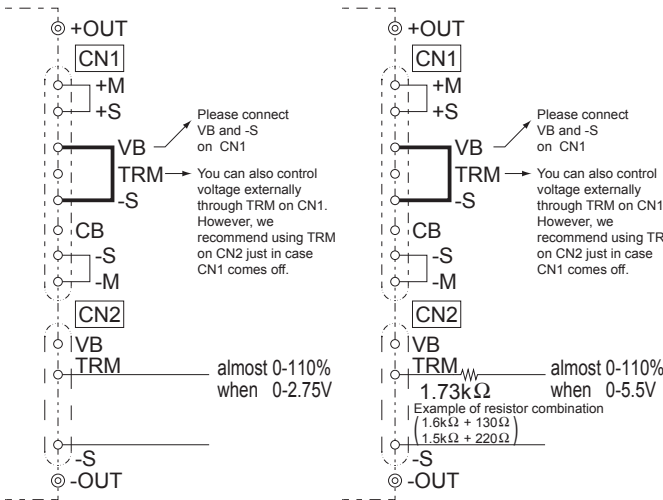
+OUT
CN1
+M
+S
VB
TRM
-S
CB
-S
-M
CN2
VB
TRM
-S
-OUT

Please connect VB and -S on CN1

You can also control voltage externally through TRM on CN1. However, we recommend using TRM on CN2 just in case CN1 comes off.

almost 0-110% when 0-2.75V

+OUT
CN1
+M
+S
VB
TRM
-S
CB
-S
-M
CN2
VB
TRM
$1.73k\Omega$
-S
-OUT

Please connect VB and -S on CN1

You can also control voltage externally through TRM on CN1. However, we recommend using TRM on CN2 just in case CN1 comes off.

almost 0-110% when 0-5.5V

Example of resistor combination
$1.6k\Omega$ + $130\Omega$
$1.5k\Omega$ + $220\Omega$